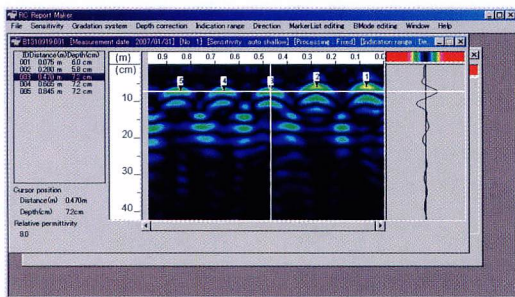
RC Report Maker

File Sensitivity Gradation system Depth correction Indication range Direction MarkerList editing BMode editing Window Help

B1310919.001 [Measurement date : 2007/01/31] [No. 1] [Sensitivity : auto shallow] [Processing : Fixed] [Indication range : De

| B | Distance(m) | Depth(cm) |
|---|---|---|
| 001 | 0.075 m | 6.0 cm |
| 002 | 0.280 m | 5.8 cm |
| 003 | 0.470 m | 7.2 cm |
| 004 | 0.665 m | 7.2 cm |
| 005 | 0.845 m | 7.2 cm |

Cursor position
Distance(m) 0.470m
Depth(cm) 7.2cm
Relative permittivity
9.0

(m) 0.9 0.8 0.7 0.6 0.5 0.4 0.3 0.2 0.1 0.0
(cm)
10
20
30
40

5 4 3 2 1